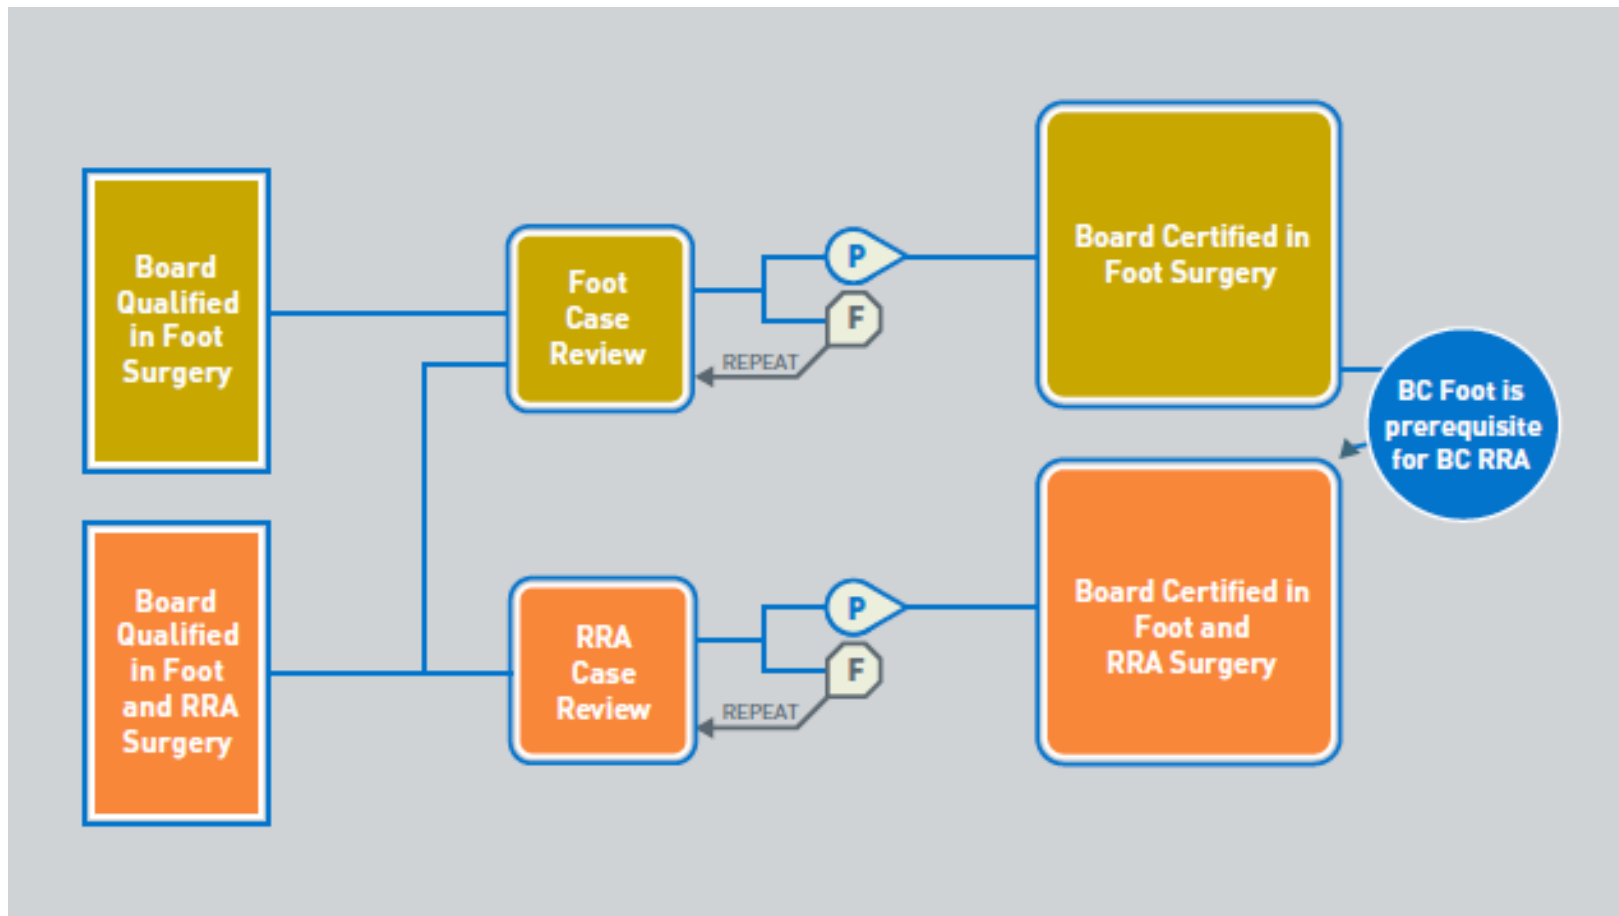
Board Qualified in Foot Surgery

Foot Case Review

P

F

REPEAT

Board Certified in Foot Surgery

BC Foot is prerequisite for BC RRA

Board Qualified in Foot and RRA Surgery

RRA Case Review

P

F

REPEAT

Board Certified in Foot and RRA Surgery